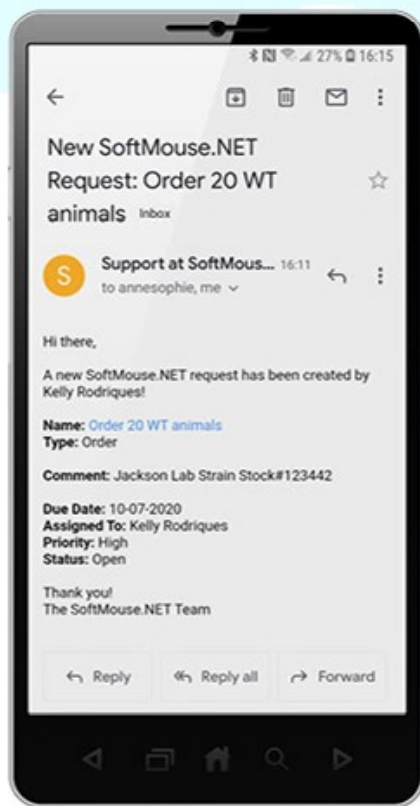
27% 16:15

New SoftMouse.NET Request: Order 20 WT animals Inbox

S

Support at SoftMous... 16:11
to annesophie, me

Hi there,

A new SoftMouse.NET request has been created by Kelly Rodriques!

Name: Order 20 WT animals
Type: Order

Comment: Jackson Lab Strain Stock#123442

Due Date: 10-07-2020
Assigned To: Kelly Rodriques
Priority: High
Status: Open

Thank you!
The SoftMouse.NET Team

Reply Reply all Forward